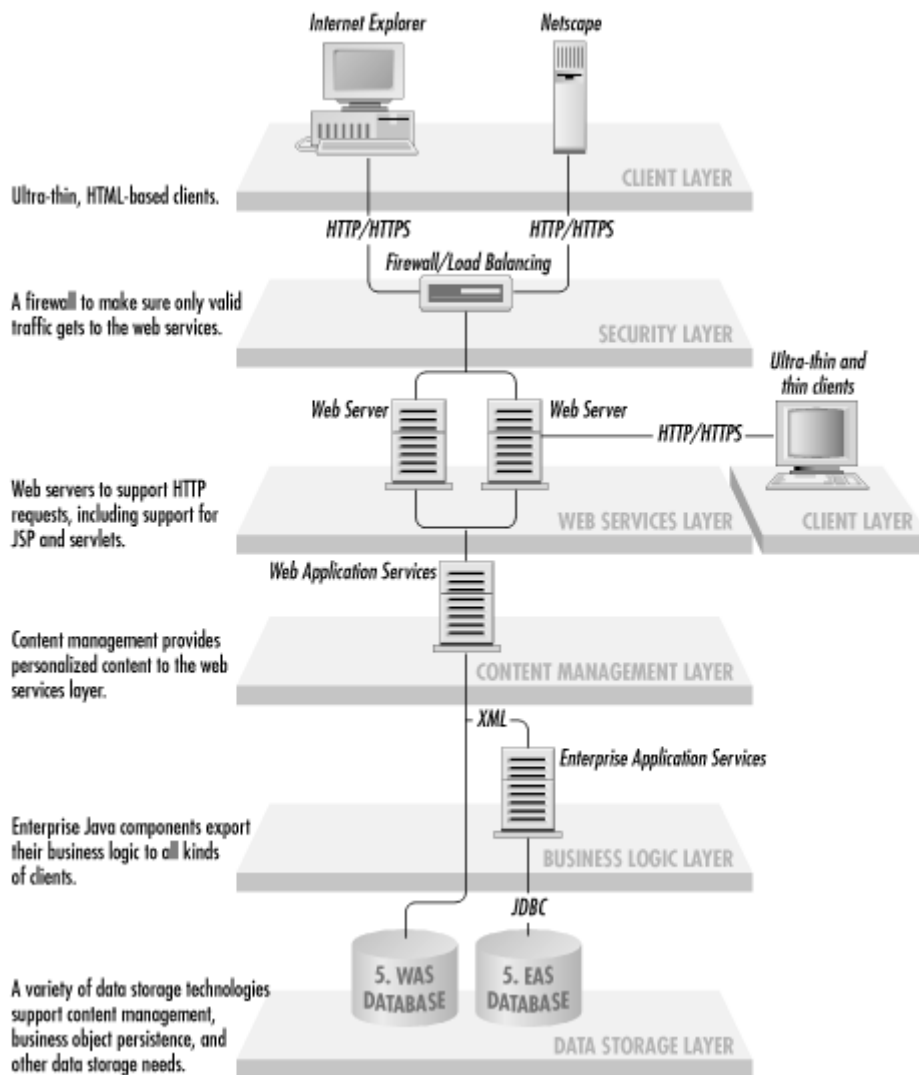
Internet Explorer

Netscape

CLIENT LAYER

Ultra-thin, HTML-based clients.

HTTP/HTTPS

HTTP/HTTPS

Firewall/Load Balancing

A firewall to make sure only valid traffic gets to the web services.

SECURITY LAYER

Ultra-thin and thin clients

Web Server

Web Server

HTTP/HTTPS

Web servers to support HTTP requests, including support for JSP and servlets.

WEB SERVICES LAYER

CLIENT LAYER

Web Application Services

Content management provides personalized content to the web services layer.

CONTENT MANAGEMENT LAYER

XML

Enterprise Application Services

Enterprise Java components export their business logic to all kinds of clients.

BUSINESS LOGIC LAYER

JDBC

5. WAS DATABASE

5. EAS DATABASE

A variety of data storage technologies support content management, business object persistence, and other data storage needs.

DATA STORAGE LAYER